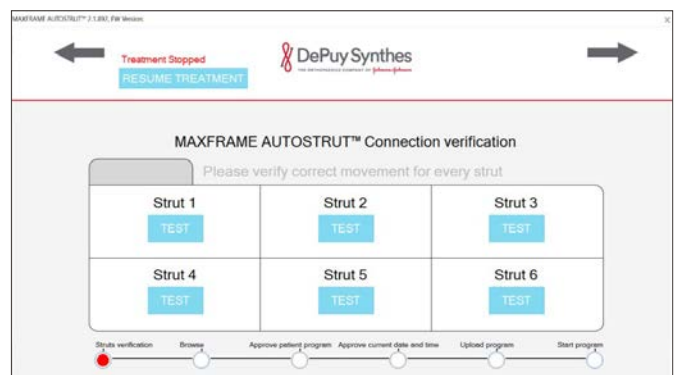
MAXFRAME AUTOSTRUT™ 2.1.897, FW Version:

×

Treatment Stopped

RESUME TREATMENT

DePuy Synthes

THE ORTHOPAEDICS COMPANY OF Johnson & Johnson

MAXFRAME AUTOSTRUT™ Connection verification

Please verify correct movement for every strut

| Strut 1 TEST | Strut 2 TEST | Strut 3 TEST |
|---|---|---|
| Strut 4 TEST | Strut 5 TEST | Strut 6 TEST |

Struts verification Browse Approve patient program Approve current date and time Upload program Start program